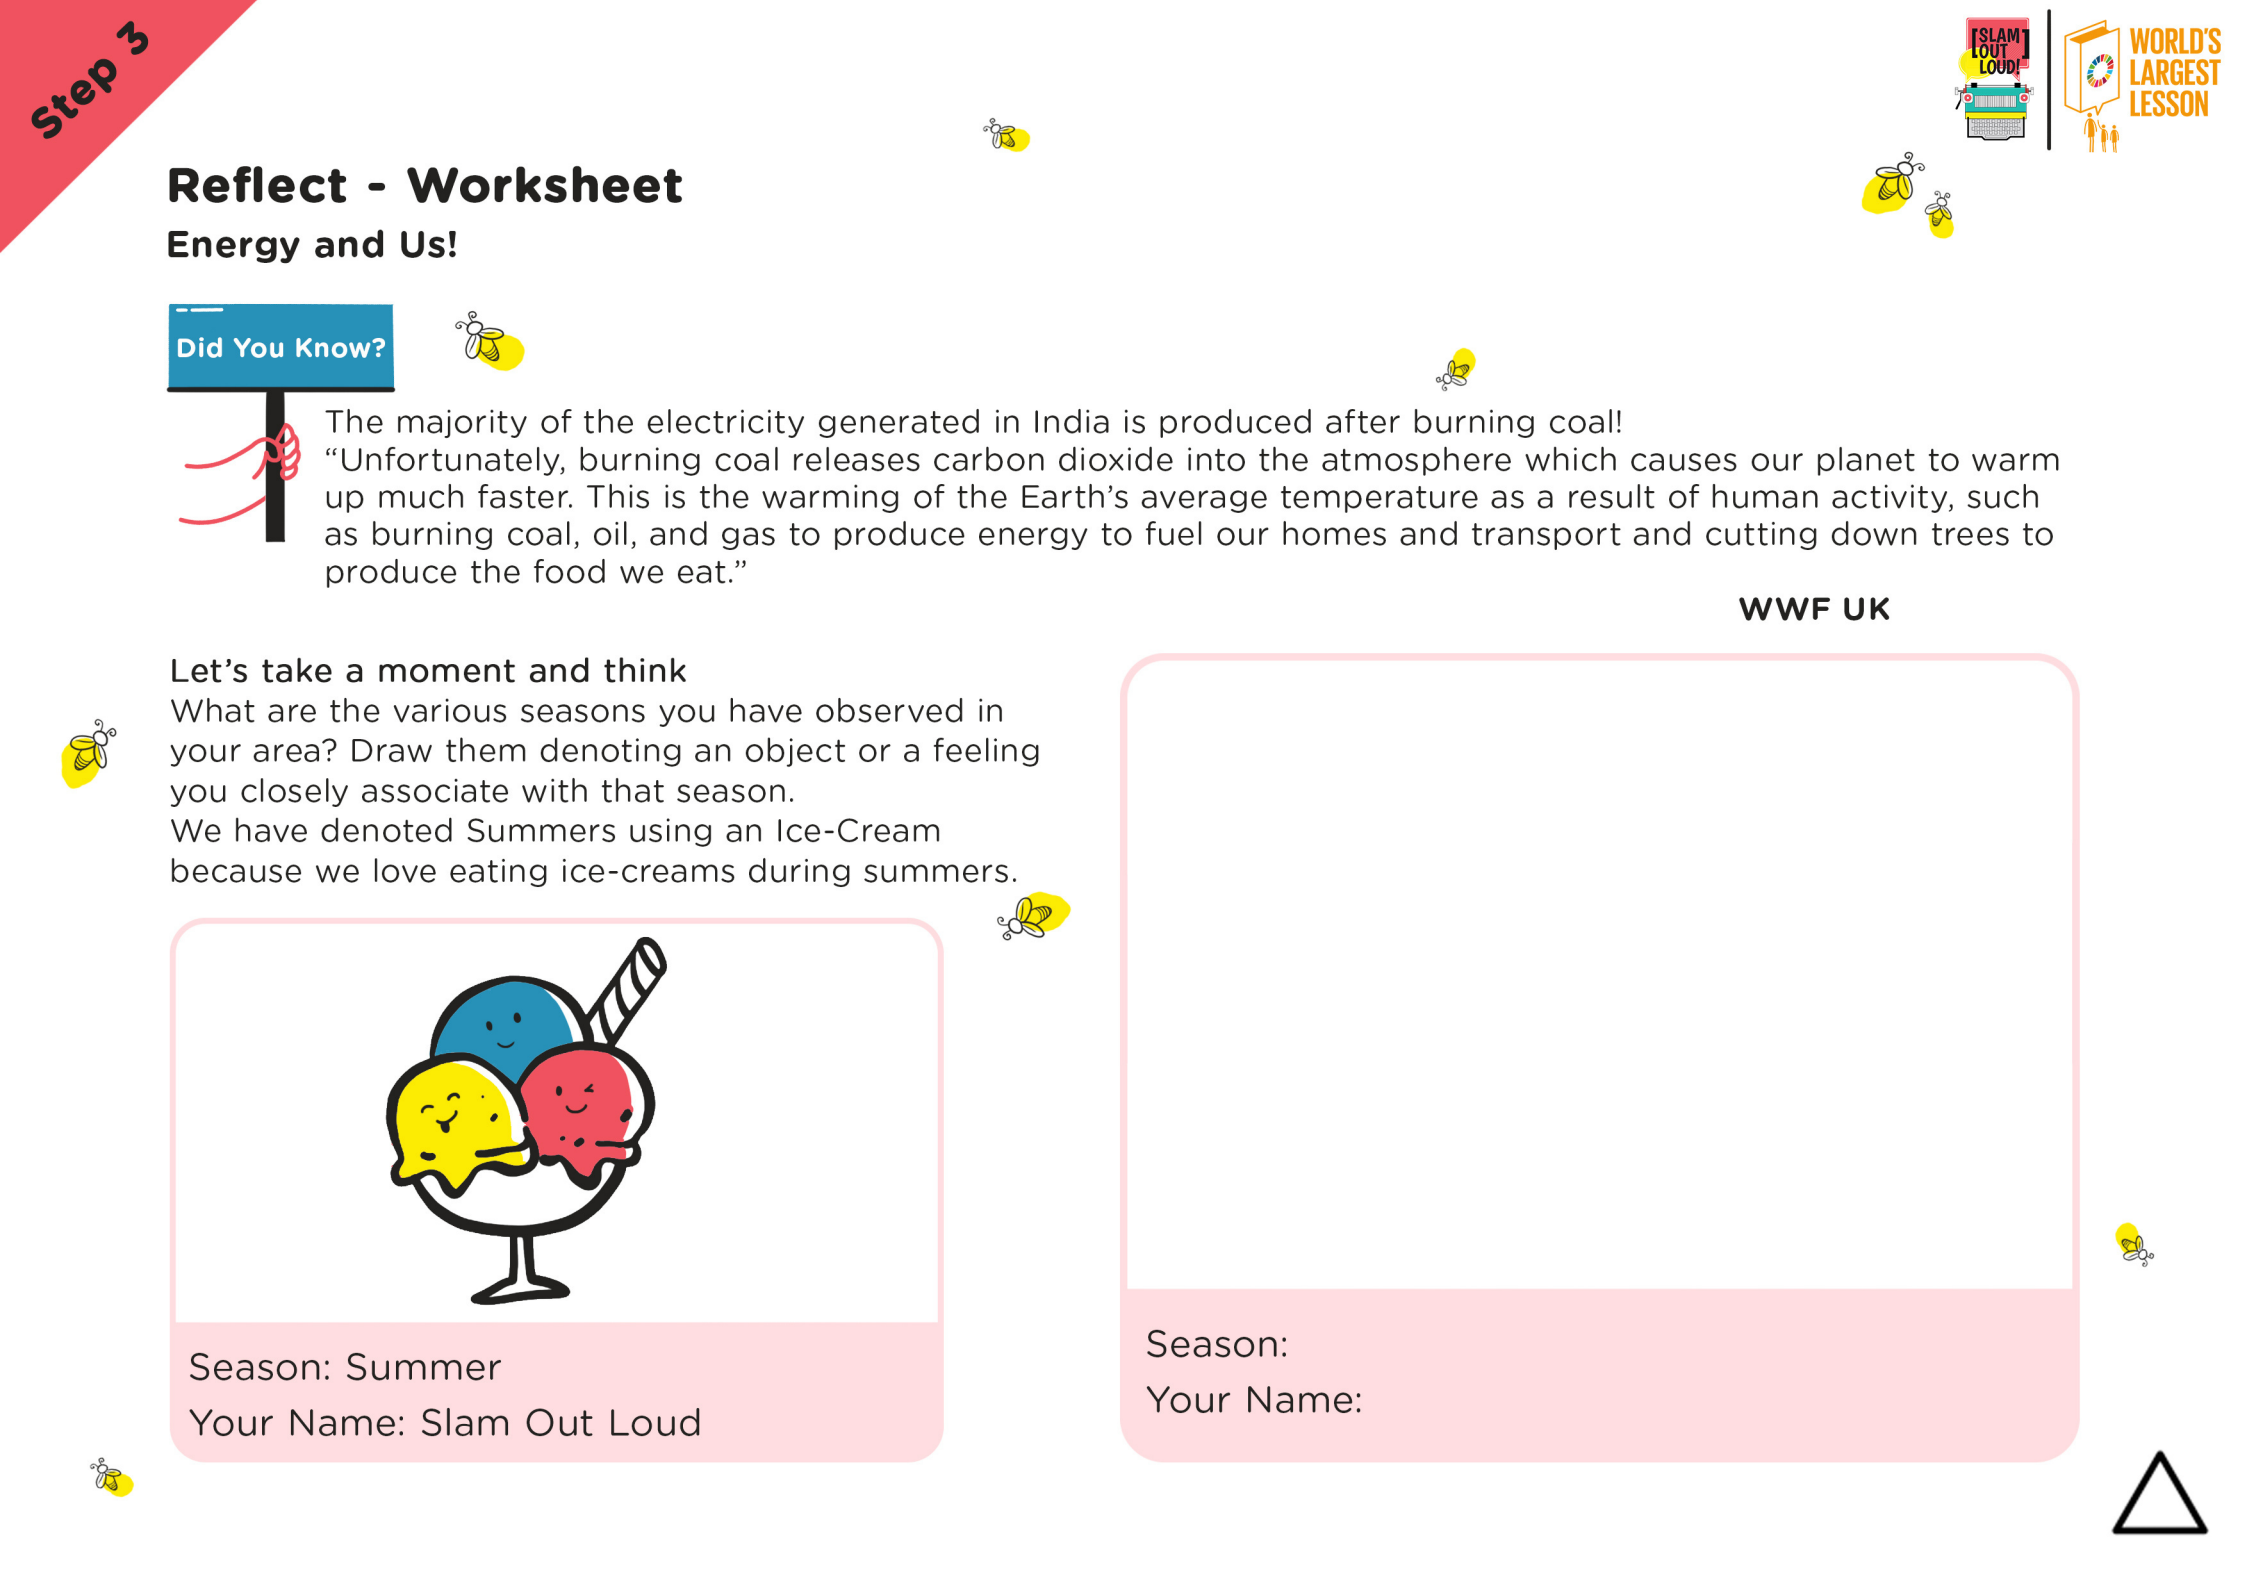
Step 3

SLAM OUT LOUD!

WORLD'S LARGEST LESSON

Reflect - Worksheet

Energy and Us!

Did You Know?

The majority of the electricity generated in India is produced after burning coal!
“Unfortunately, burning coal releases carbon dioxide into the atmosphere which causes our planet to warm up much faster. This is the warming of the Earth’s average temperature as a result of human activity, such as burning coal, oil, and gas to produce energy to fuel our homes and transport and cutting down trees to produce the food we eat.”

WWF UK

Let’s take a moment and think
What are the various seasons you have observed in your area? Draw them denoting an object or a feeling you closely associate with that season.
We have denoted Summers using an Ice-Cream because we love eating ice-creams during summers.

Season: Summer
Your Name: Slam Out Loud

Season:
Your Name: